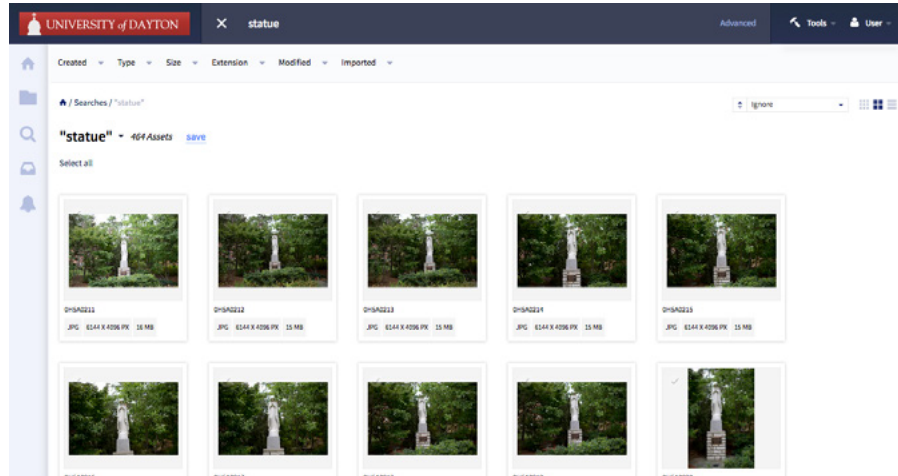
UNIVERSITY of DAYTON

statue

Advanced

Tools

User

Created Type Size Extension Modified Imported

/ Searches / "statue"

Ignore

"statue" 464 Assets save

Select all

DHSA0211
JPG 6144 X 4096 PX 15 MB

DHSA0212
JPG 6144 X 4096 PX 15 MB

DHSA0213
JPG 6144 X 4096 PX 15 MB

DHSA0214
JPG 6144 X 4096 PX 15 MB

DHSA0215
JPG 6144 X 4096 PX 15 MB